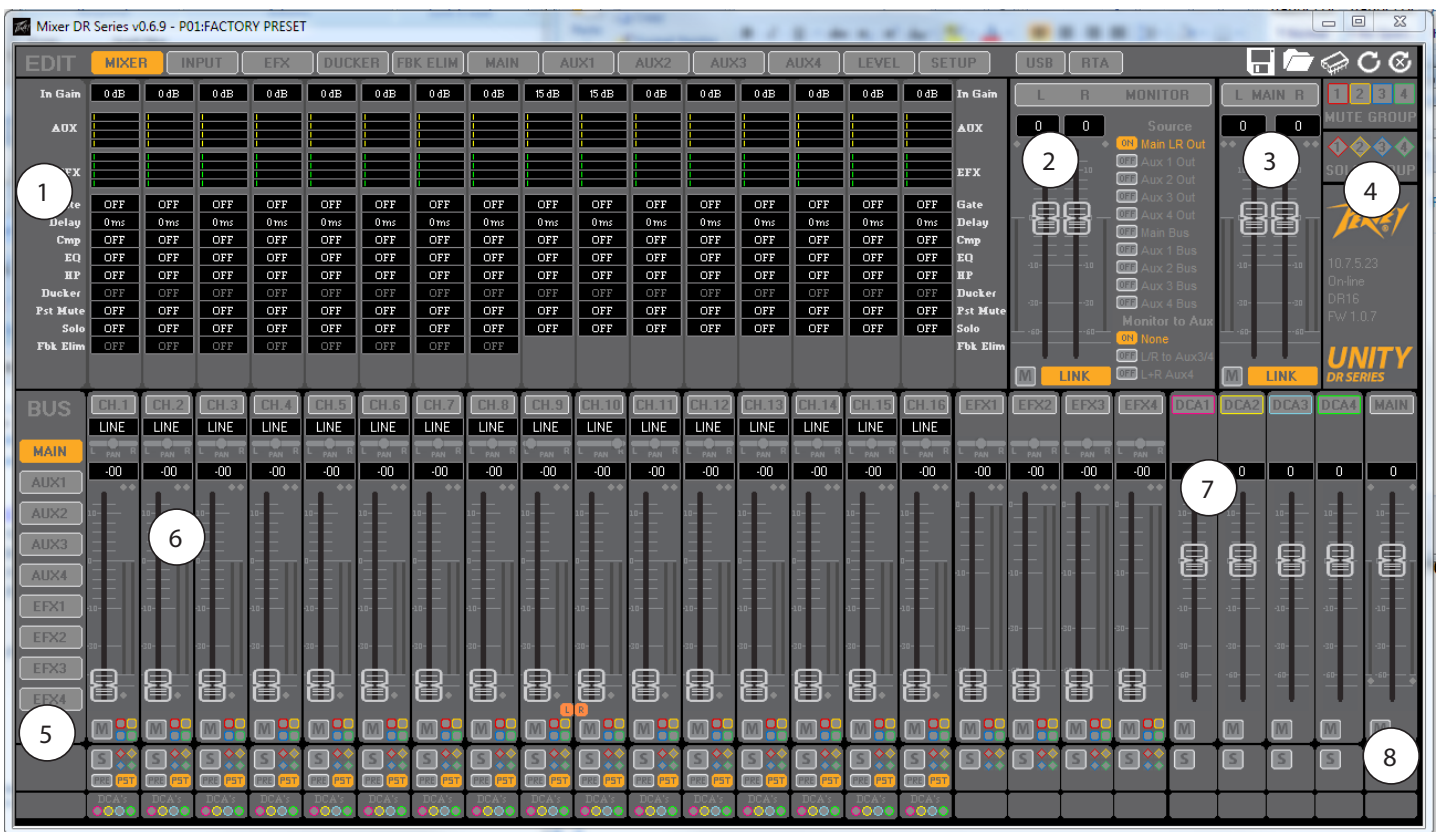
Mixer DR Series v0.6.9 - P01:FACTORY PRESET

EDIT MIXER INPUT EFX DUCKER FBK ELIM MAIN AUX1 AUX2 AUX3 AUX4 LEVEL SETUP USB RTA

| | | | | | | | | | | | | | | | | | |
|---|---|---|---|---|---|---|---|---|---|---|---|---|---|---|---|---|---|
| In Gain | 0 dB | 0 dB | 0 dB | 0 dB | 0 dB | 0 dB | 0 dB | 0 dB | 15 dB | 15 dB | 0 dB | 0 dB | 0 dB | 0 dB | 0 dB | 0 dB | In Gain |
| AUX | | | | | | | | | | | | | | | | | AUX |
| EFX | | | | | | | | | | | | | | | | | EFX |
| Gate | OFF | OFF | OFF | OFF | OFF | OFF | OFF | OFF | OFF | OFF | OFF | OFF | OFF | OFF | OFF | OFF | Gate |
| Delay | 0ms | 0ms | 0ms | 0ms | 0ms | 0ms | 0ms | 0ms | 0ms | 0ms | 0ms | 0ms | 0ms | 0ms | 0ms | 0ms | Delay |
| Cmp | OFF | OFF | OFF | OFF | OFF | OFF | OFF | OFF | OFF | OFF | OFF | OFF | OFF | OFF | OFF | OFF | Cmp |
| EQ | OFF | OFF | OFF | OFF | OFF | OFF | OFF | OFF | OFF | OFF | OFF | OFF | OFF | OFF | OFF | OFF | EQ |
| HP | OFF | OFF | OFF | OFF | OFF | OFF | OFF | OFF | OFF | OFF | OFF | OFF | OFF | OFF | OFF | OFF | HP |
| Ducker | OFF | OFF | OFF | OFF | OFF | OFF | OFF | OFF | OFF | OFF | OFF | OFF | OFF | OFF | OFF | OFF | Ducker |
| Pst Mute | OFF | OFF | OFF | OFF | OFF | OFF | OFF | OFF | OFF | OFF | OFF | OFF | OFF | OFF | OFF | OFF | Pst Mute |
| Solo | OFF | OFF | OFF | OFF | OFF | OFF | OFF | OFF | OFF | OFF | OFF | OFF | OFF | OFF | OFF | OFF | Solo |
| Fbk Elim | OFF | OFF | OFF | OFF | OFF | OFF | OFF | OFF | | | | | | | | | Fbk Elim |

1

L R MONITOR
0 0
Source
ON Main LR Out
OFF Aux 1 Out
OFF Aux 2 Out
OFF Aux 3 Out
OFF Aux 4 Out
OFF Main Bus
OFF Aux 1 Bus
OFF Aux 2 Bus
OFF Aux 3 Bus
OFF Aux 4 Bus
Monitor to Aux
ON None
OFF L/R to Aux3/4
OFF L+R Aux4
2
M LINK

L MAIN R
0 0
3
M LINK

1 2 3 4
MUTE GROUP
1 2 3 4
SOLO GROUP
4
10.7.5.23
On-line
DR16
FW 1.0.7
UNITY
DR SERIES

BUS
MAIN
AUX1
AUX2
AUX3
AUX4
EFX1
EFX2
EFX3
EFX4
5

CH.1 CH.2 CH.3 CH.4 CH.5 CH.6 CH.7 CH.8 CH.9 CH.10 CH.11 CH.12 CH.13 CH.14 CH.15 CH.16 EFX1 EFX2 EFX3 EFX4 DCA1 DCA2 DCA3 DCA4 MAIN
LINE LINE LINE LINE LINE LINE LINE LINE LINE LINE LINE LINE LINE LINE LINE LINE
-00 -00 -00 -00 -00 -00 -00 -00 -00 -00 -00 -00 -00 -00 -00 -00 -00 -00 -00 -00 0 0 0 0 0
6
7
L R
M S PRE PST
DCA'S
8